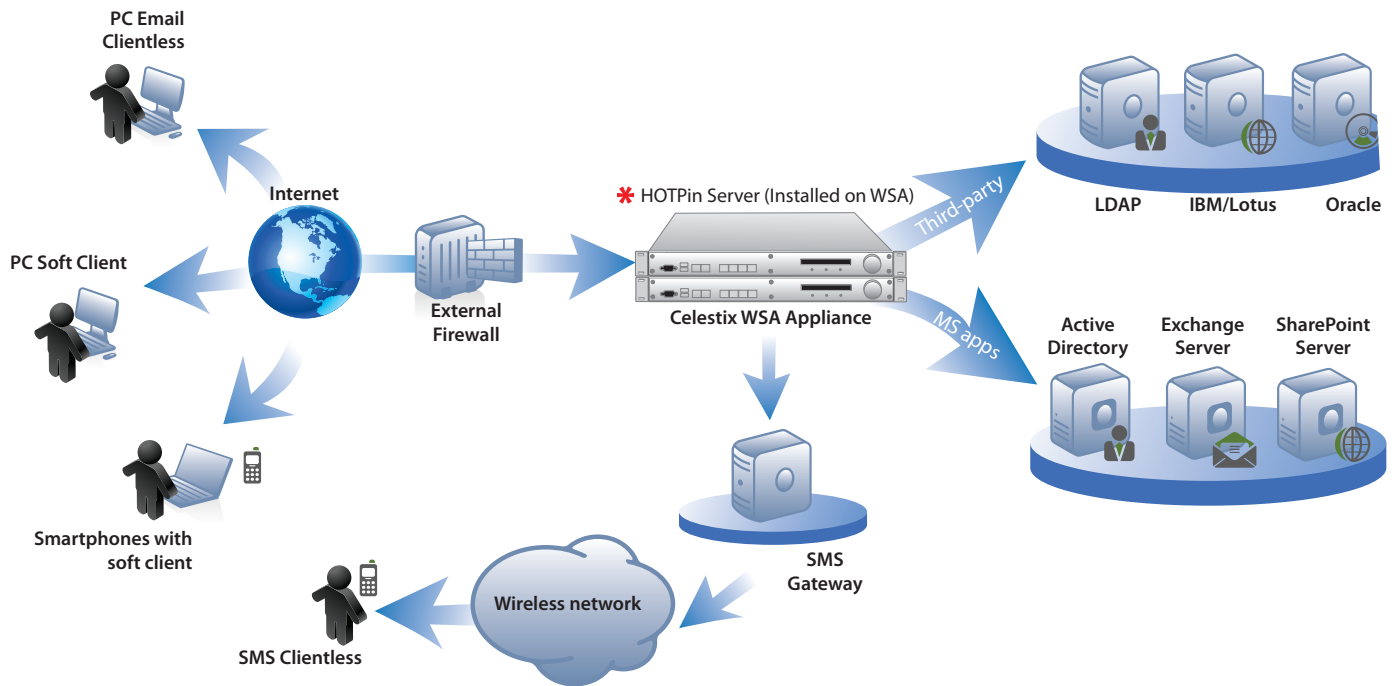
PC Email Clientless

Internet

PC Soft Client

Smartphones with soft client

SMS Clientless

Wireless network

External Firewall

* HOTPin Server (Installed on WSA)

Celestix WSA Appliance

SMS Gateway

Third-party

MS apps

LDAP

IBM/Lotus

Oracle

Active Directory

Exchange Server

SharePoint Server